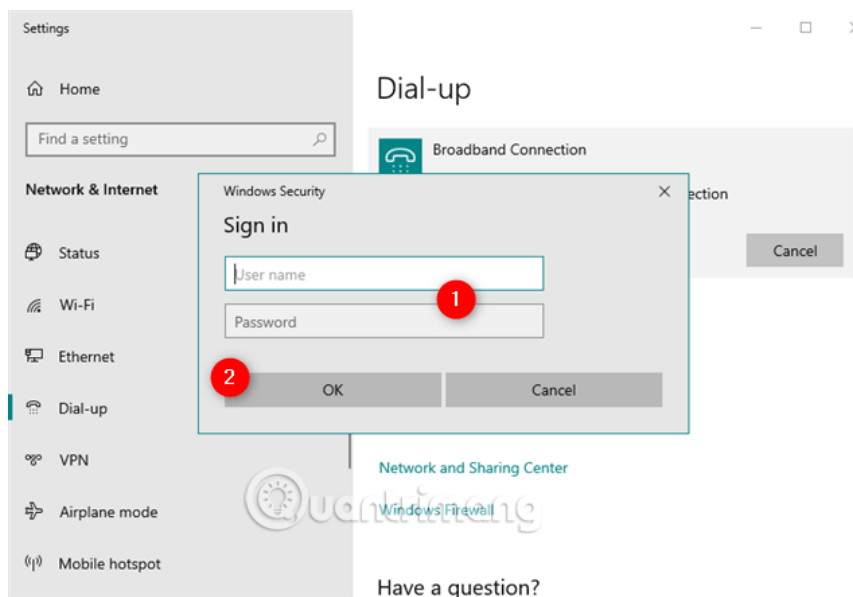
Settings

Home

Find a setting

Network & Internet

Status

Wi-Fi

Ethernet

Dial-up

VPN

Airplane mode

Mobile hotspot

Dial-up

Broadband Connection

ection

Cancel

Windows Security

Sign in

User name

Password

1

2

OK

Cancel

Network and Sharing Center

Windows Firewall

Quantrimang

Have a question?